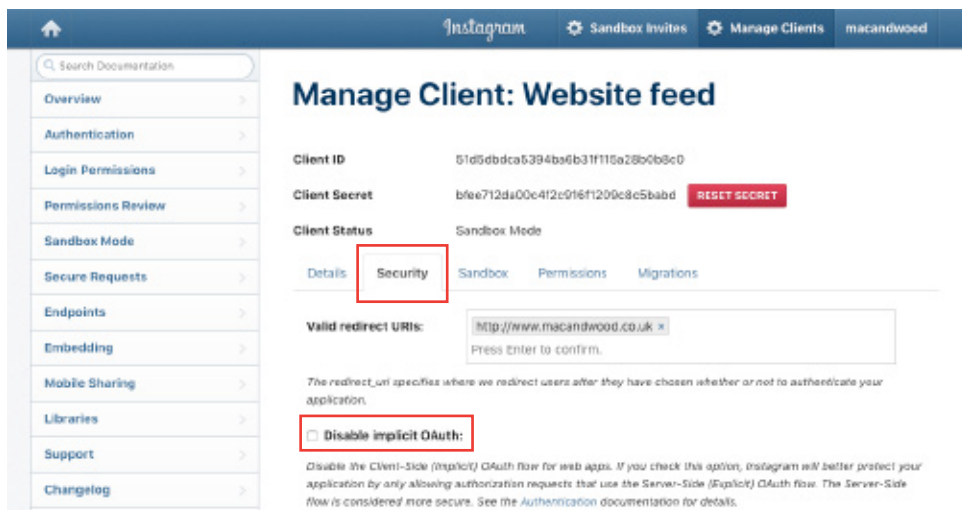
Instagram Sandbox Invites Manage Clients macandwood

Search Documentation

Overview
Authentication
Login Permissions
Permissions Review
Sandbox Mode
Secure Requests
Endpoints
Embedding
Mobile Sharing
Libraries
Support
Changelog

Manage Client: Website feed

Client ID 51d5dbdca5394ba6b31f115a28b0b8c0
Client Secret bfee712da00c4f2c916f1209c8c5babd RESET SECRET
Client Status Sandbox Mode

Details Security Sandbox Permissions Migrations

Valid redirect URIs: http://www.macandwood.co.uk ×
Press Enter to confirm.

The redirect_uri specifies where we redirect users after they have chosen whether or not to authenticate your application.

Disable implicit OAuth:

Disable the Client-Side (Implicit) OAuth flow for web apps. If you check this option, Instagram will better protect your application by only allowing authorization requests that use the Server-Side (Explicit) OAuth flow. The Server-Side flow is considered more secure. See the Authentication documentation for details.